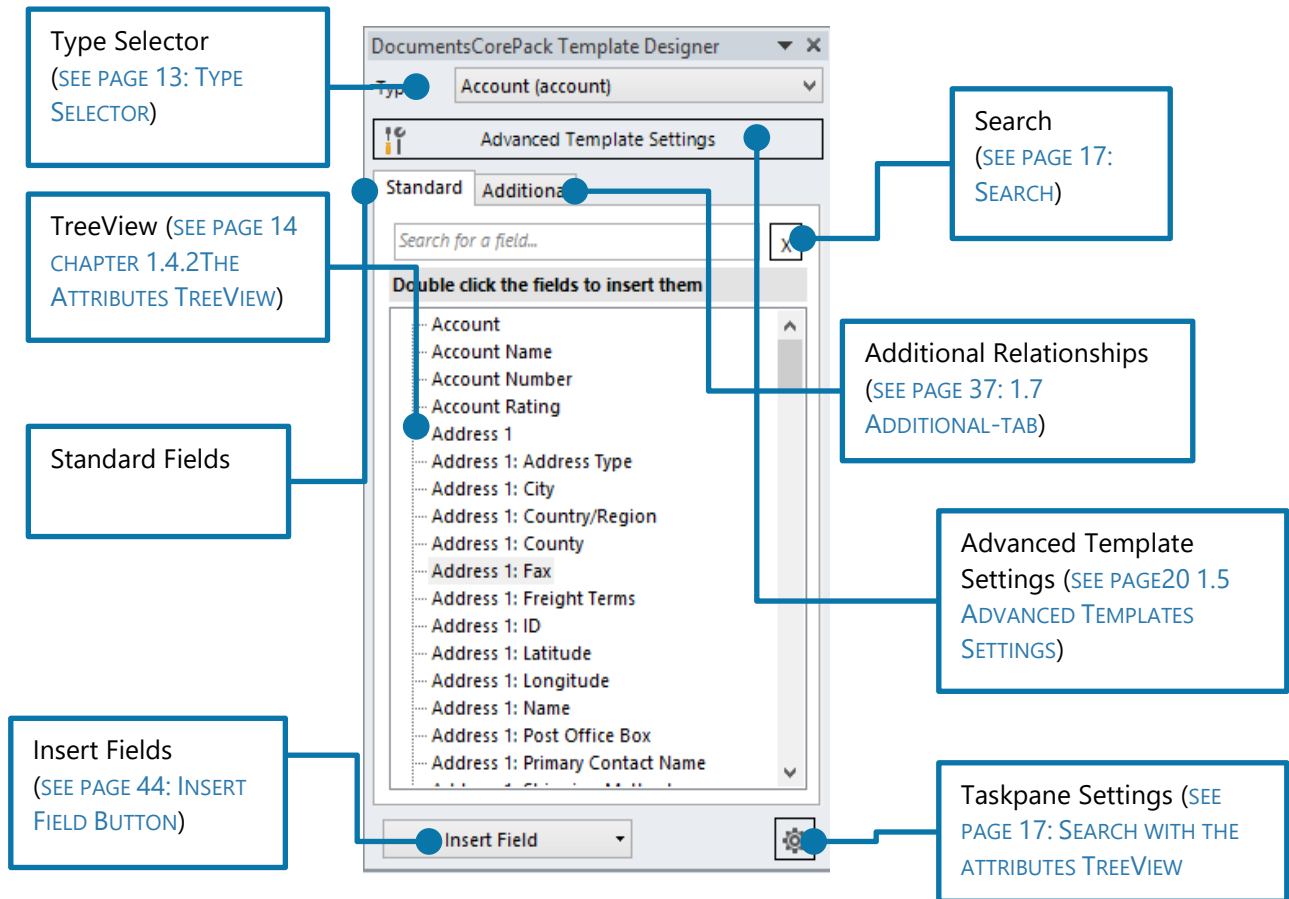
Type Selector
(SEE PAGE 13: TYPE SELECTOR)

DocumentsCorePack Template Designer

Typ

Account (account)

Advanced Template Settings

Search
(SEE PAGE 17: SEARCH)

Standard

Additiona

TreeView (SEE PAGE 14 CHAPTER 1.4.2THE ATTRIBUTES TREEVIEW)

Search for a field...

X

Double click the fields to insert them

Account
Account Name
Account Number
Account Rating
Address 1
Address 1: Address Type
Address 1: City
Address 1: Country/Region
Address 1: County
Address 1: Fax
Address 1: Freight Terms
Address 1: ID
Address 1: Latitude
Address 1: Longitude
Address 1: Name
Address 1: Post Office Box
Address 1: Primary Contact Name

Additional Relationships
(SEE PAGE 37: 1.7 ADDITIONAL-TAB)

Standard Fields

Advanced Template Settings (SEE PAGE20 1.5 ADVANCED TEMPLATES SETTINGS)

Insert Fields
(SEE PAGE 44: INSERT FIELD BUTTON)

Insert Field

Taskpane Settings (SEE PAGE 17: SEARCH WITH THE ATTRIBUTES TREEVIEW